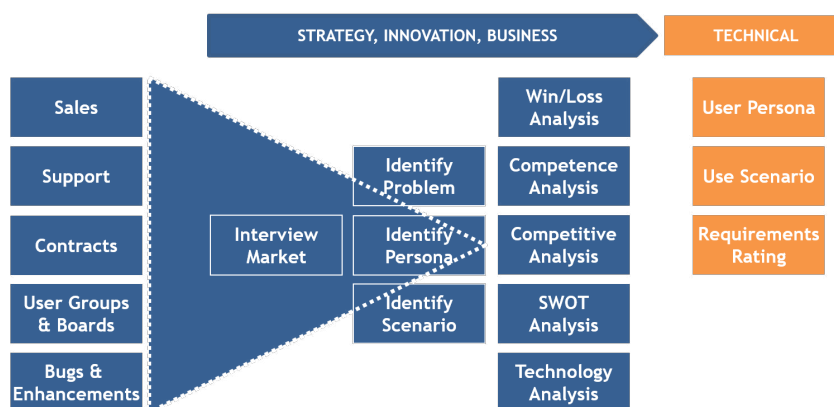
STRATEGY, INNOVATION, BUSINESS

TECHNICAL

Sales

Support

Contracts

User Groups & Boards

Bugs & Enhancements

Interview Market

Identify Problem

Identify Persona

Identify Scenario

Win/Loss Analysis

Competence Analysis

Competitive Analysis

SWOT Analysis

Technology Analysis

User Persona

Use Scenario

Requirements Rating